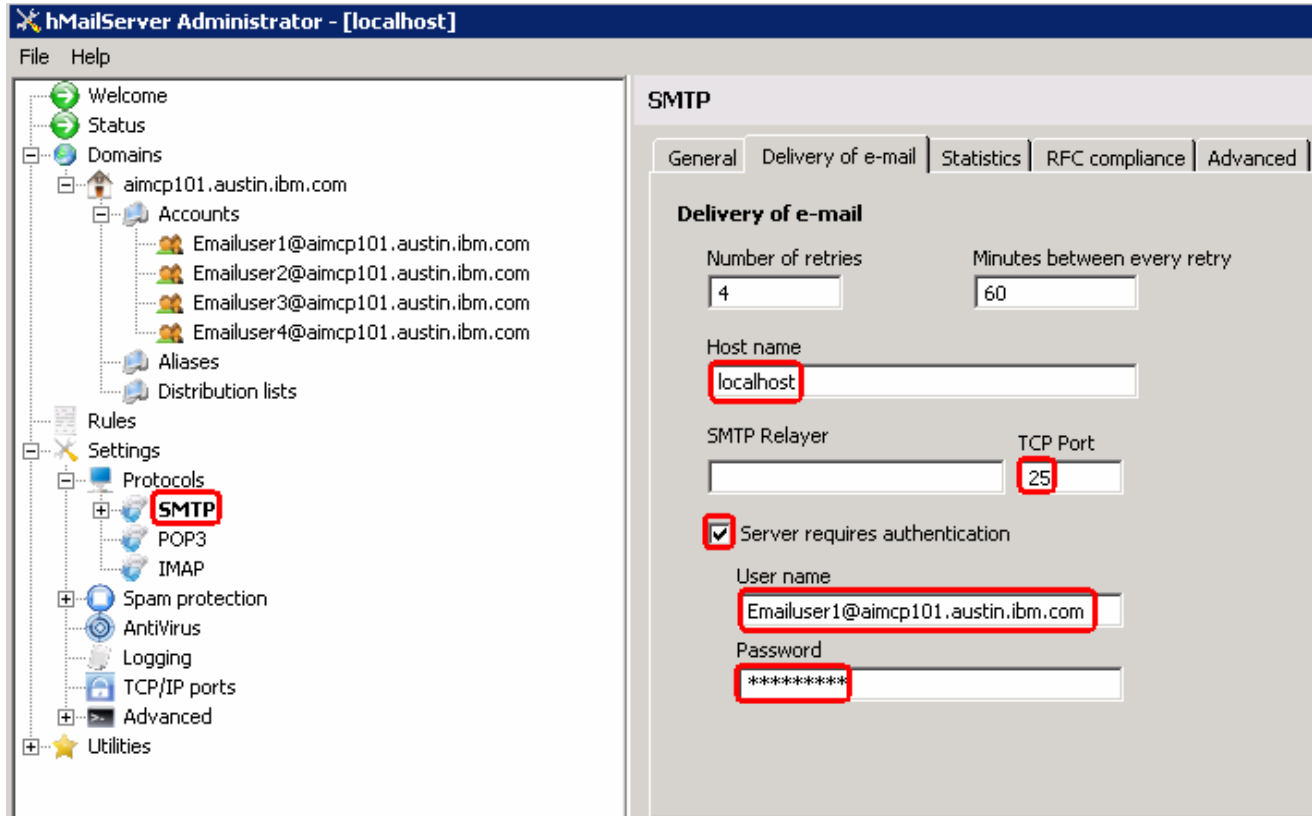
hMailServer Administrator - [localhost]

File Help

Welcome
Status
Domains
aimcp101.austin.ibm.com
Accounts
Emailuser1@aimcp101.austin.ibm.com
Emailuser2@aimcp101.austin.ibm.com
Emailuser3@aimcp101.austin.ibm.com
Emailuser4@aimcp101.austin.ibm.com
Aliases
Distribution lists
Rules
Settings
Protocols
SMTP
POP3
IMAP
Spam protection
AntiVirus
Logging
TCP/IP ports
Advanced
Utilities

SMTP

General | Delivery of e-mail | Statistics | RFC compliance | Advanced

Delivery of e-mail

Number of retries
4

Minutes between every retry
60

Host name
localhost

SMTP Relayer

TCP Port
25

Server requires authentication

User name
Emailuser1@aimcp101.austin.ibm.com

Password
*********